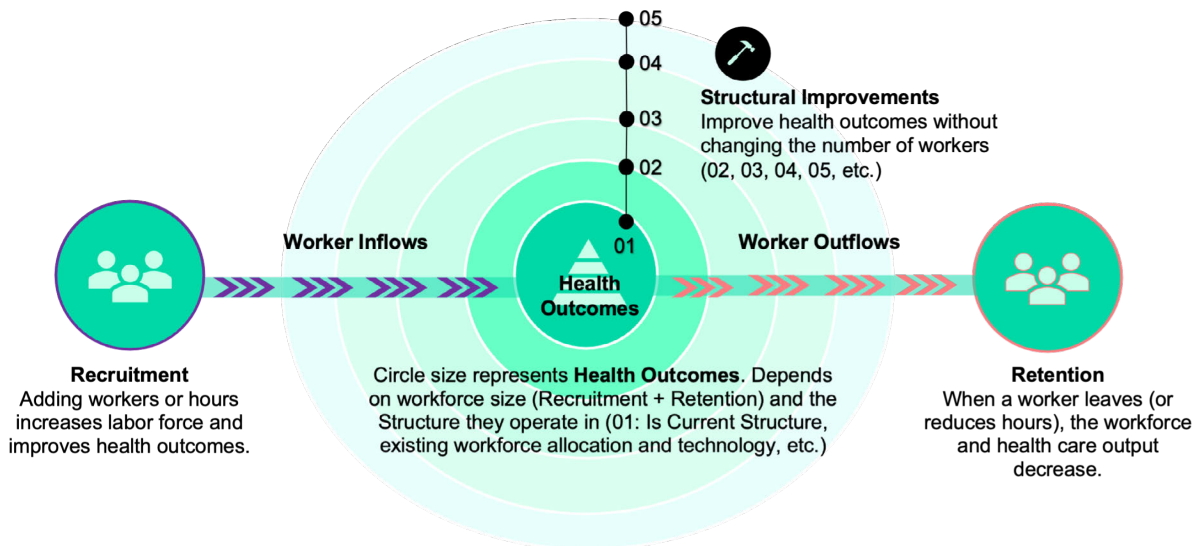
05
04
03
02
01

Structural Improvements
Improve health outcomes without changing the number of workers (02, 03, 04, 05, etc.)

Worker Inflows

Health Outcomes

Worker Outflows

Recruitment
Adding workers or hours increases labor force and improves health outcomes.

Circle size represents **Health Outcomes**. Depends on workforce size (Recruitment + Retention) and the Structure they operate in (01: Is Current Structure, existing workforce allocation and technology, etc.)

Retention
When a worker leaves (or reduces hours), the workforce and health care output decrease.